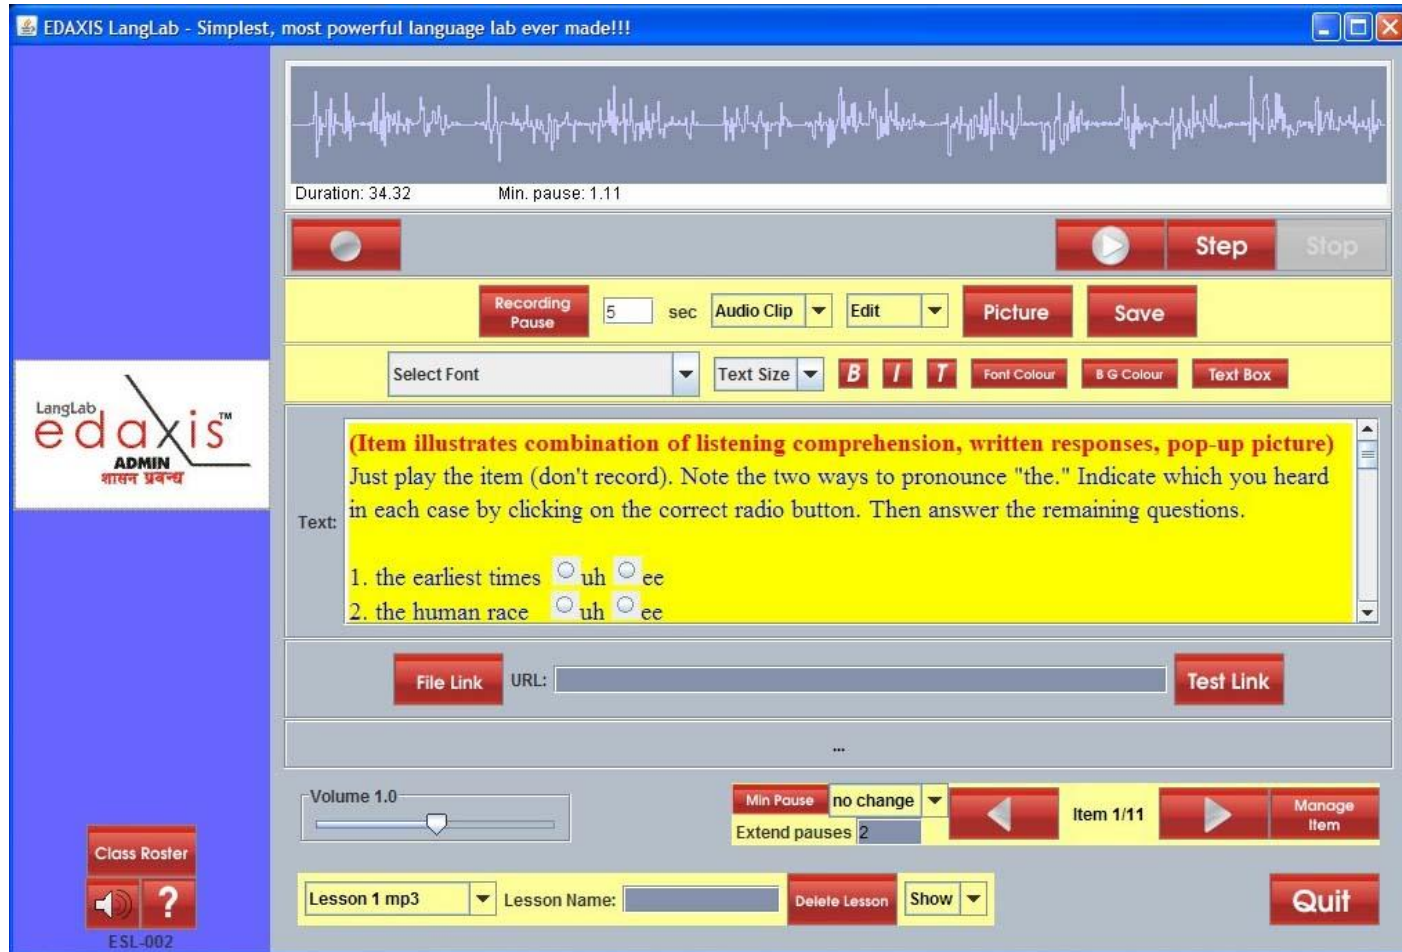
EDAXIS LangLab - Simplest, most powerful language lab ever made!!!

Duration: 34.32 Min. pause: 1.11

Step Stop

Recording Pause 5 sec Audio Clip Edit Picture Save

Select Font Text Size B I T Font Colour B G Colour Text Box

LangLab edaxis™ ADMIN शासन प्रबन्ध

Text:

(Item illustrates combination of listening comprehension, written responses, pop-up picture) Just play the item (don't record). Note the two ways to pronounce "the." Indicate which you heard in each case by clicking on the correct radio button. Then answer the remaining questions.

1. the earliest times uh ee
2. the human race uh ee

File Link URL: Test Link

...

Volume 1.0

Min Pause no change Extend pauses 2 Item 1/11 Manage Item

Class Roster

?

ESL-002

Lesson 1 mp3 Lesson Name: Delete Lesson Show Quit